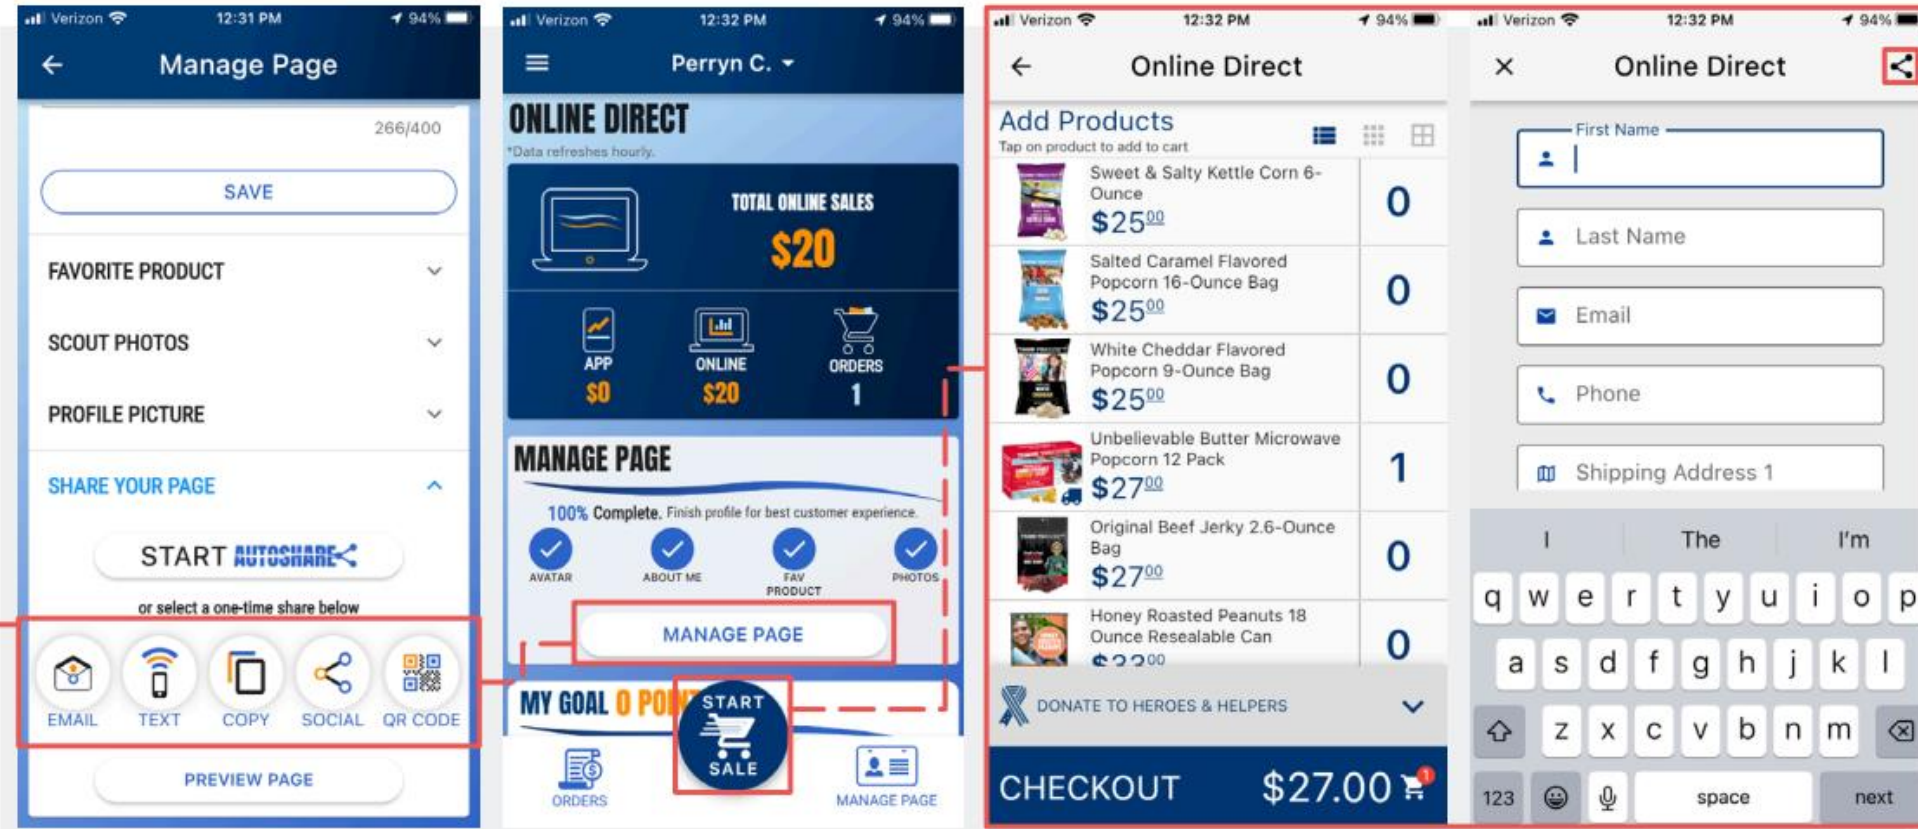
Verizon 12:31 PM 94%

Manage Page

266/400

SAVE

FAVORITE PRODUCT

SCOUT PHOTOS

PROFILE PICTURE

SHARE YOUR PAGE

START AUTOSHARE

or select a one-time share below

EMAIL TEXT COPY SOCIAL QR CODE

PREVIEW PAGE

Verizon 12:32 PM 94%

Perryn C.

ONLINE DIRECT

*Data refreshes hourly.

TOTAL ONLINE SALES

$20

APP $0 ONLINE $20 ORDERS 1

MANAGE PAGE

100% Complete. Finish profile for best customer experience.

AVATAR ABOUT ME FAV PRODUCT PHOTOS

MANAGE PAGE

MY GOAL 0 PO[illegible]

START SALE

ORDERS MANAGE PAGE

Verizon 12:32 PM 94%

Online Direct

Add Products

Tap on product to add to cart

Sweet & Salty Kettle Corn 6-Ounce $25$^{00}$ 0

Salted Caramel Flavored Popcorn 16-Ounce Bag $25$^{00}$ 0

White Cheddar Flavored Popcorn 9-Ounce Bag $25$^{00}$ 0

Unbelievable Butter Microwave Popcorn 12 Pack $27$^{00}$ 1

Original Beef Jerky 2.6-Ounce Bag $27$^{00}$ 0

Honey Roasted Peanuts 18 Ounce Resealable Can $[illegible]$^{00}$ 0

DONATE TO HEROES & HELPERS

CHECKOUT $27.00 1

Verizon 12:32 PM 94%

Online Direct

First Name

Last Name

Email

Phone

Shipping Address 1

I The I'm

q w e r t y u i o p

a s d f g h j k l

z x c v b n m

123 space next